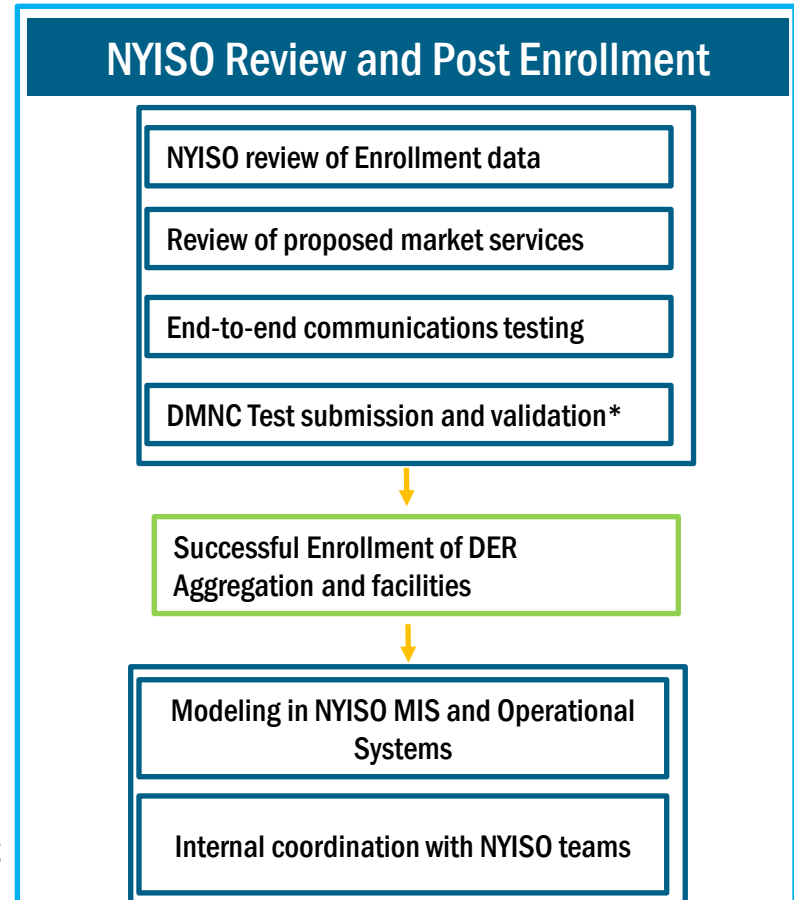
NYISO Review and Post Enrollment

NYISO review of Enrollment data

Review of proposed market services

End-to-end communications testing

DMNC Test submission and validation*

Successful Enrollment of DER Aggregation and facilities

Modeling in NYISO MIS and Operational Systems

Internal coordination with NYISO teams